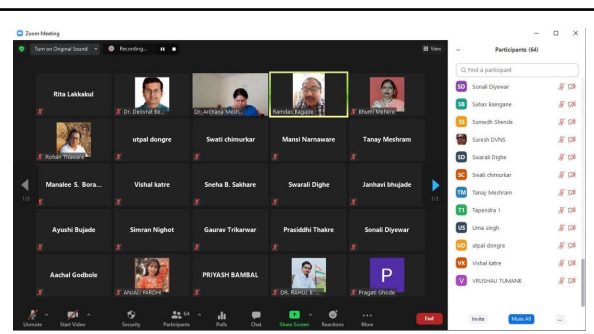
Zoom Meeting

Turn on Original Sound
Recording...
View

Rita Lakkakul
Dr. Deovrat Be...
Dr. Archana Mesh...
Ramdas Bagade
Bhumi Mehere
Rohan Thakare
utpal dongre
Swati chimurkar
Mansi Narnaware
Tanay Meshram
Manalee S. Bora...
Vishal katre
Sneha B. Sakhare
Swarali Dighe
Janhavi bhujade
Ayushi Bujade
Simran Nighot
Gaurav Trikarwar
Prasiddhi Thakre
Sonali Diyewar
Aachal Godbole
ANJALI PARDHI
PRIYASH BAMBAL
DR. RAHUL B...
Pragati Ghode

1/3
1/3

Unmute
Start Video
Security
Participants 64
Polls
Chat
Share Screen
Reactions
More
End

Participants (64)
Find a participant
Sonali Diyewar
Suhas Bangane
Sumedh Shende
Suresh DVNS
Swarali Dighe
Swati chimurkar
Tanay Meshram
Tapendra 1
Uma singh
utpal dongre
Vishal katre
VRUSHALI TUMANE

Invite
Mute All
...